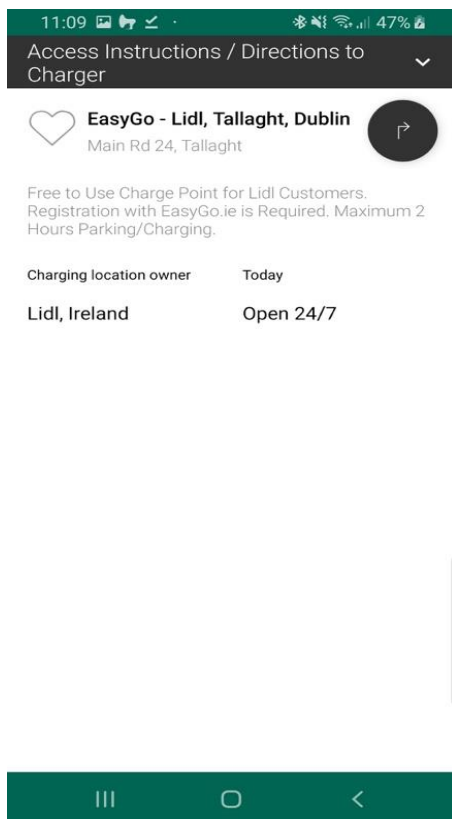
11:09 47%

Access Instructions / Directions to Charger

EasyGo - Lidl, Tallaght, Dublin
Main Rd 24, Tallaght

Free to Use Charge Point for Lidl Customers. Registration with EasyGo.ie is Required. Maximum 2 Hours Parking/Charging.

Charging location owner
Today

Lidl, Ireland
Open 24/7